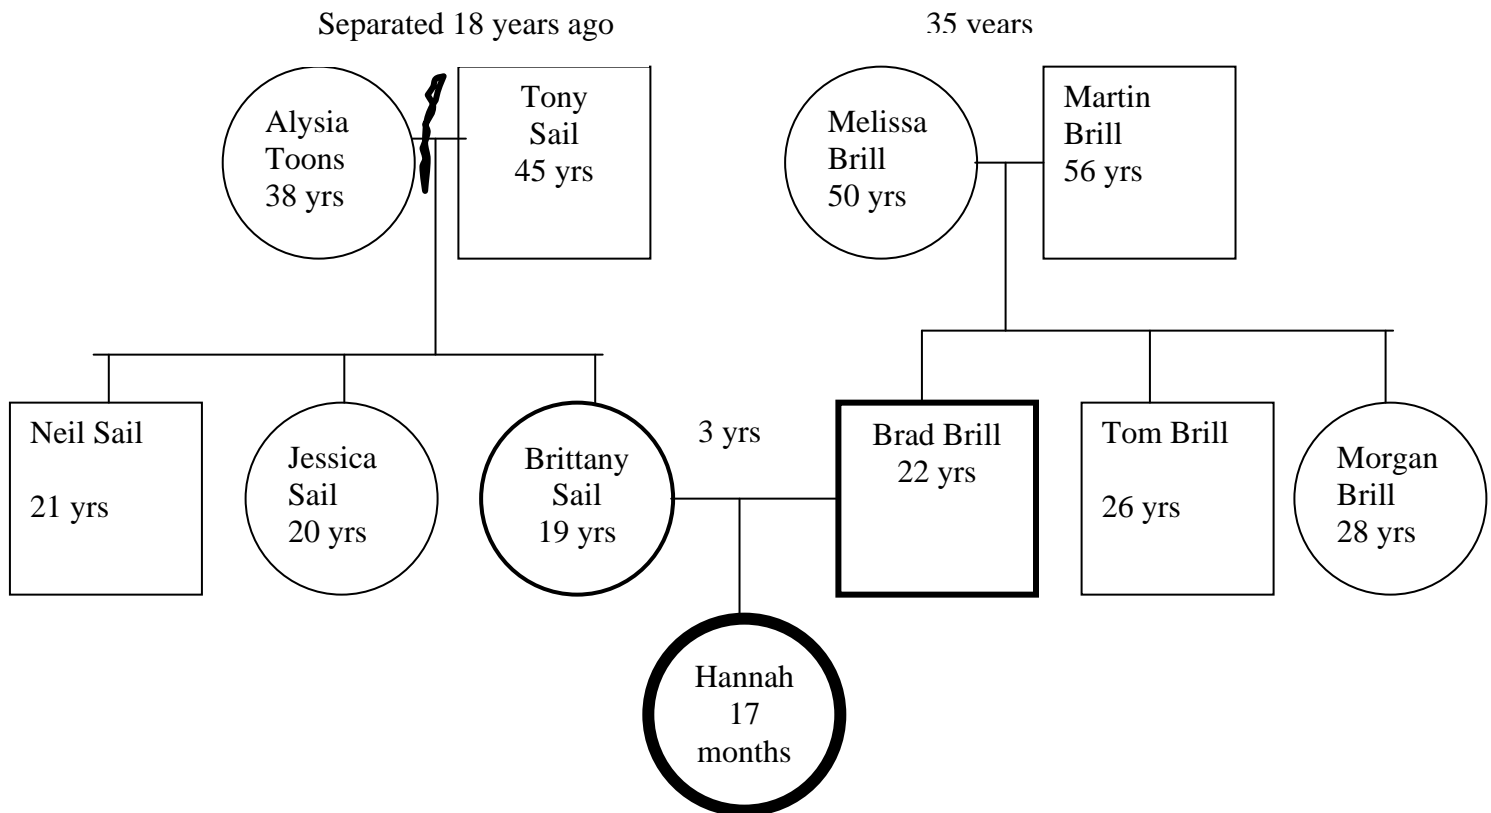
Separated 18 years ago

35 years

Alysia Toons 38 yrs

Tony Sail 45 yrs

Melissa Brill 50 yrs

Martin Brill 56 yrs

Neil Sail

21 yrs

Jessica Sail 20 yrs

Brittany Sail 19 yrs

3 yrs

Brad Brill 22 yrs

Tom Brill

26 yrs

Morgan Brill 28 yrs

Hannah 17 months